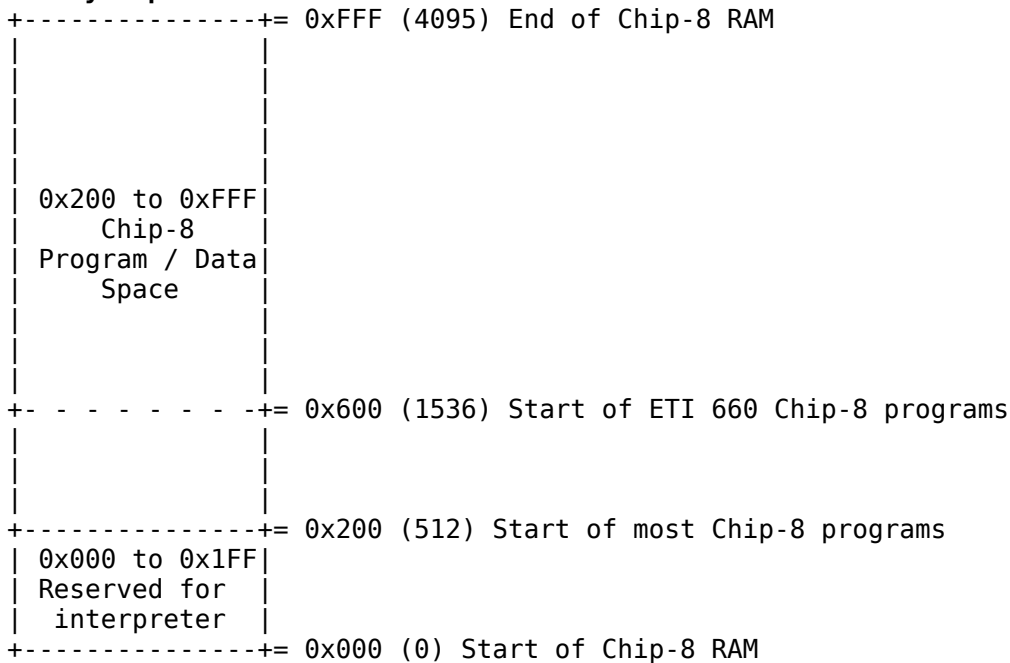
+---------------+= 0xFFF (4095) End of Chip-8 RAM
| 0x200 to 0xFFF|
| Chip-8 |
| Program / Data|
| Space |
+- - - - - - - -+= 0x600 (1536) Start of ETI 660 Chip-8 programs
+---------------+= 0x200 (512) Start of most Chip-8 programs
| 0x000 to 0x1FF|
| Reserved for |
| interpreter |
+---------------+= 0x000 (0) Start of Chip-8 RAM